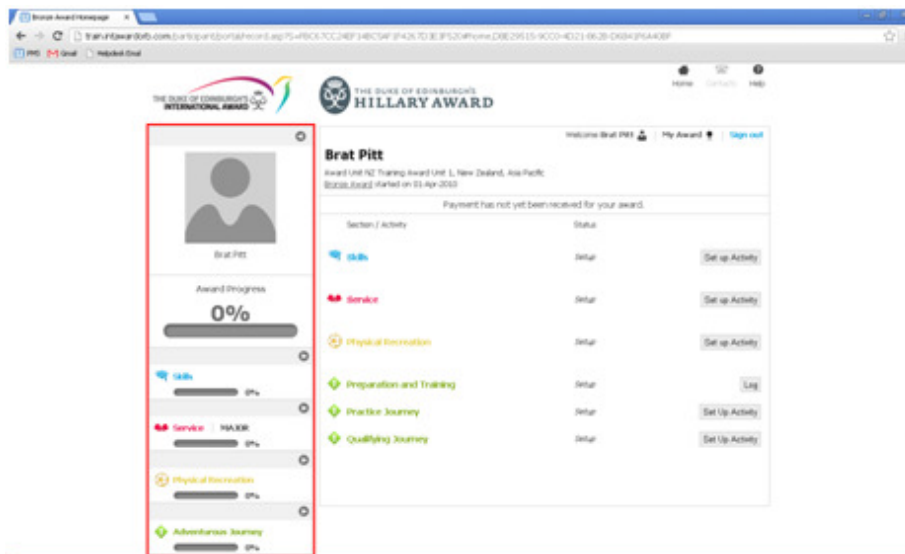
Bronze Award Homepage

train.intawardorb.com/participant/portal/record.asp?S=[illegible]

PMS Gmail Helpdesk Email

THE DUKE OF EDINBURGH'S INTERNATIONAL AWARD

THE DUKE OF EDINBURGH'S HILLARY AWARD

Home Contacts Help

Brat Pitt

Award Progress

0%

Skills
0%

Service | MAJOR
0%

Physical Recreation
0%

Adventurous Journey
0%

Welcome Brat PMS | My Award | Sign out

Brat Pitt

Award Unit NZ Training Award Unit 1, New Zealand, Asia Pacific
Bronze Award started on 01-Apr-2010

Payment has not yet been received for your award.

| Section / Activity | Status | |
|---|---|---|
| Skills | Setup | Set up Activity |
| Service | Setup | Set up Activity |
| Physical Recreation | Setup | Set up Activity |
| Preparation and Training | Setup | Log |
| Practice Journey | Setup | Set Up Activity |
| Qualifying Journey | Setup | Set Up Activity |